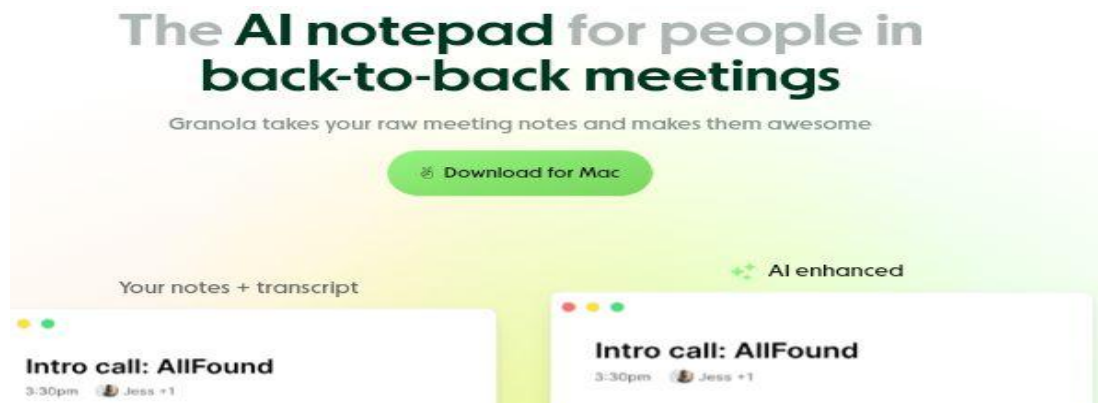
The AI notepad for people in back-to-back meetings

Granola takes your raw meeting notes and makes them awesome

Download for Mac

Your notes + transcript

AI enhanced

Intro call: AllFound
3:30pm Jess +1

Intro call: AllFound
3:30pm Jess +1